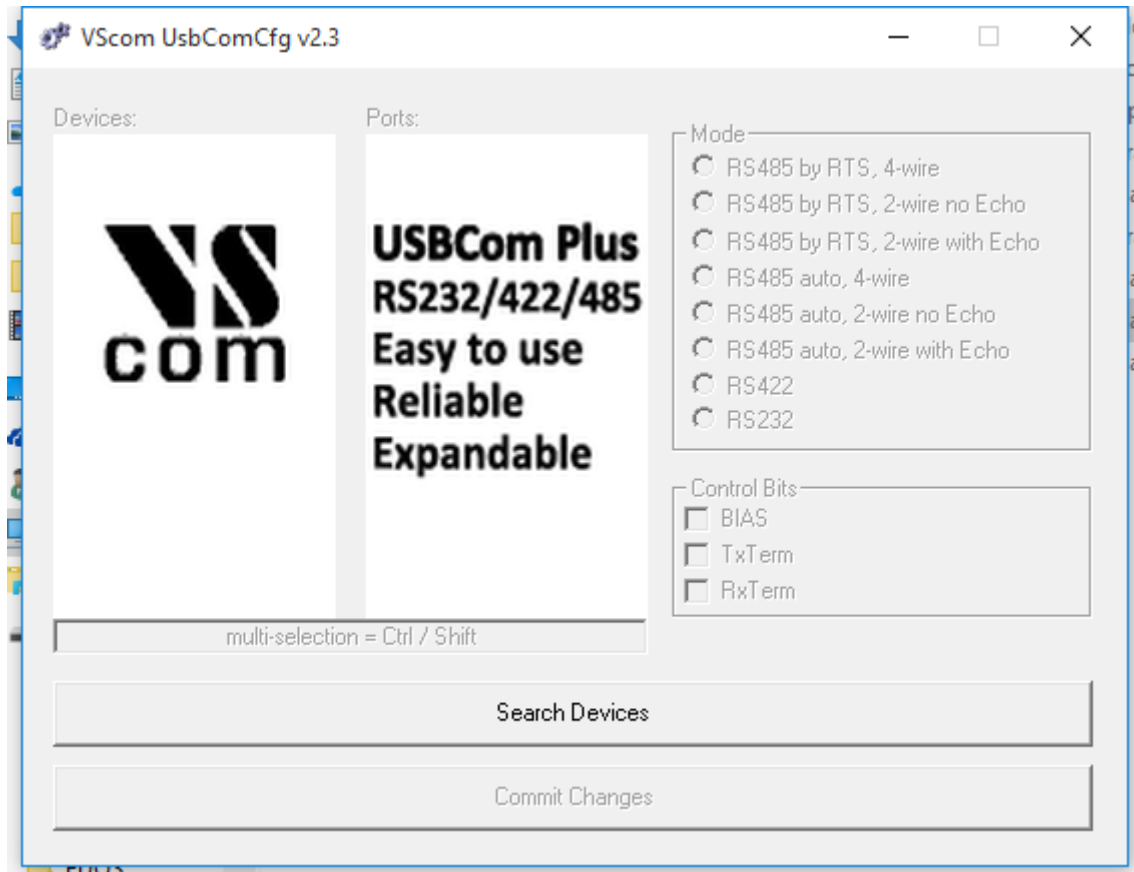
VScom UsbComCfg v2.3

Devices:

VS
com

Ports:

USBCom Plus
RS232/422/485
Easy to use
Reliable
Expandable

Mode
RS485 by RTS, 4-wire
RS485 by RTS, 2-wire no Echo
RS485 by RTS, 2-wire with Echo
RS485 auto, 4-wire
RS485 auto, 2-wire no Echo
RS485 auto, 2-wire with Echo
RS422
RS232

Control Bits
BIAS
TxTerm
RxTerm

multi-selection = Ctrl / Shift

Search Devices

Commit Changes